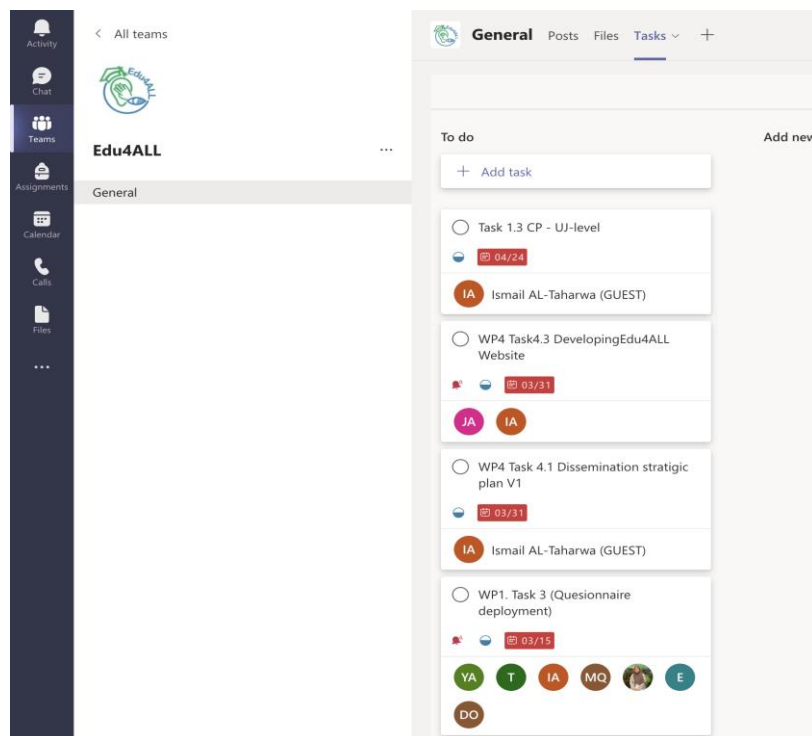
Activity
Chat
Teams
Assignments
Calendar
Calls
Files
...

< All teams

Edu4ALL

Edu4ALL ...

General

General Posts Files Tasks +

To do

+ Add task

Task 1.3 CP - UJ-level
04/24
IA Ismail AL-Taharwa (GUEST)

WP4 Task4.3 DevelopingEdu4ALL Website
03/31
JA IA

WP4 Task 4.1 Dissemination stratigic plan V1
03/31
IA Ismail AL-Taharwa (GUEST)

WP1. Task 3 (Quesionnaire deployment)
03/15
YA T IA MQ E
DO

Add nev